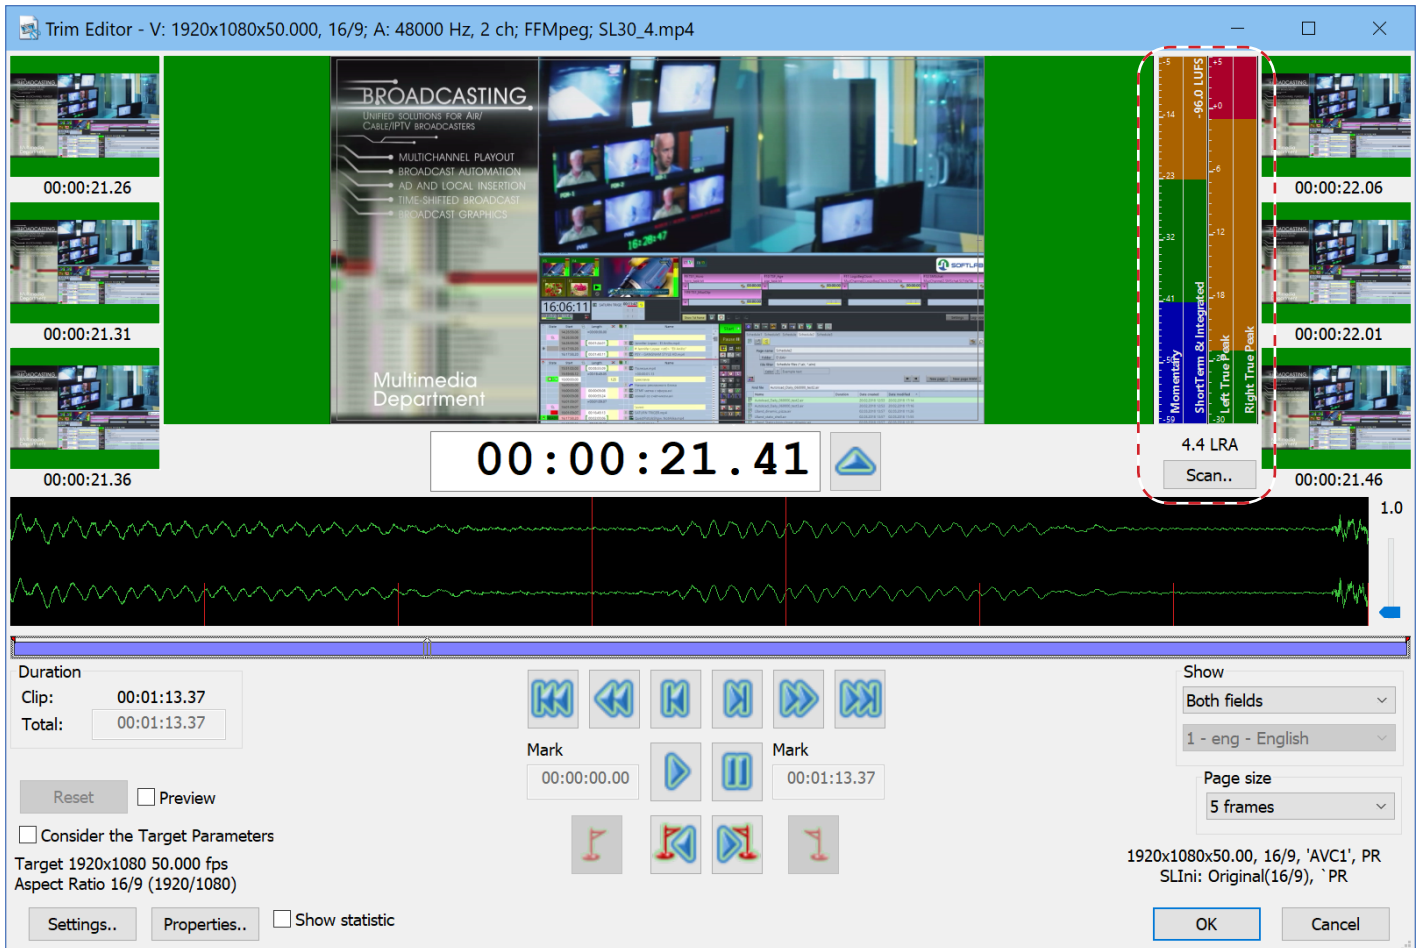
Trim Editor - V: 1920x1080x50.000, 16/9; A: 48000 Hz, 2 ch; FFMpeg; SL30_4.mp4

00:00:21.26
00:00:21.31
00:00:21.36

BROADCASTING
UNIFIED SOLUTIONS FOR AIR/ CABLE/IPTV BROADCASTERS
MULTICHANNEL PLAYOUT
BROADCAST AUTOMATION
AD AND LOCAL INSERTION
TIME-SHIFTED BROADCAST
BROADCAST GRAPHICS
Multimedia Department
16:06:11

-5 -14 -23 -32 -41 -50 -59
-96.0 LUFS
+5 +0 -6 -12 -18 -30
Momentary
ShortTerm & Integrated
Left True Peak
Right True Peak
4.4 LRA
Scan..

00:00:22.06
00:00:22.01
00:00:21.46

00:00:21.41

1.0

Duration
Clip: 00:01:13.37
Total: 00:01:13.37

Mark
00:00:00.00
Mark
00:01:13.37

Reset
Preview
Consider the Target Parameters
Target 1920x1080 50.000 fps
Aspect Ratio 16/9 (1920/1080)

Show
Both fields
1 - eng - English
Page size
5 frames

1920x1080x50.00, 16/9, 'AVC1', PR
SLIni: Original(16/9), `PR

Settings..
Properties..
Show statistic
OK
Cancel